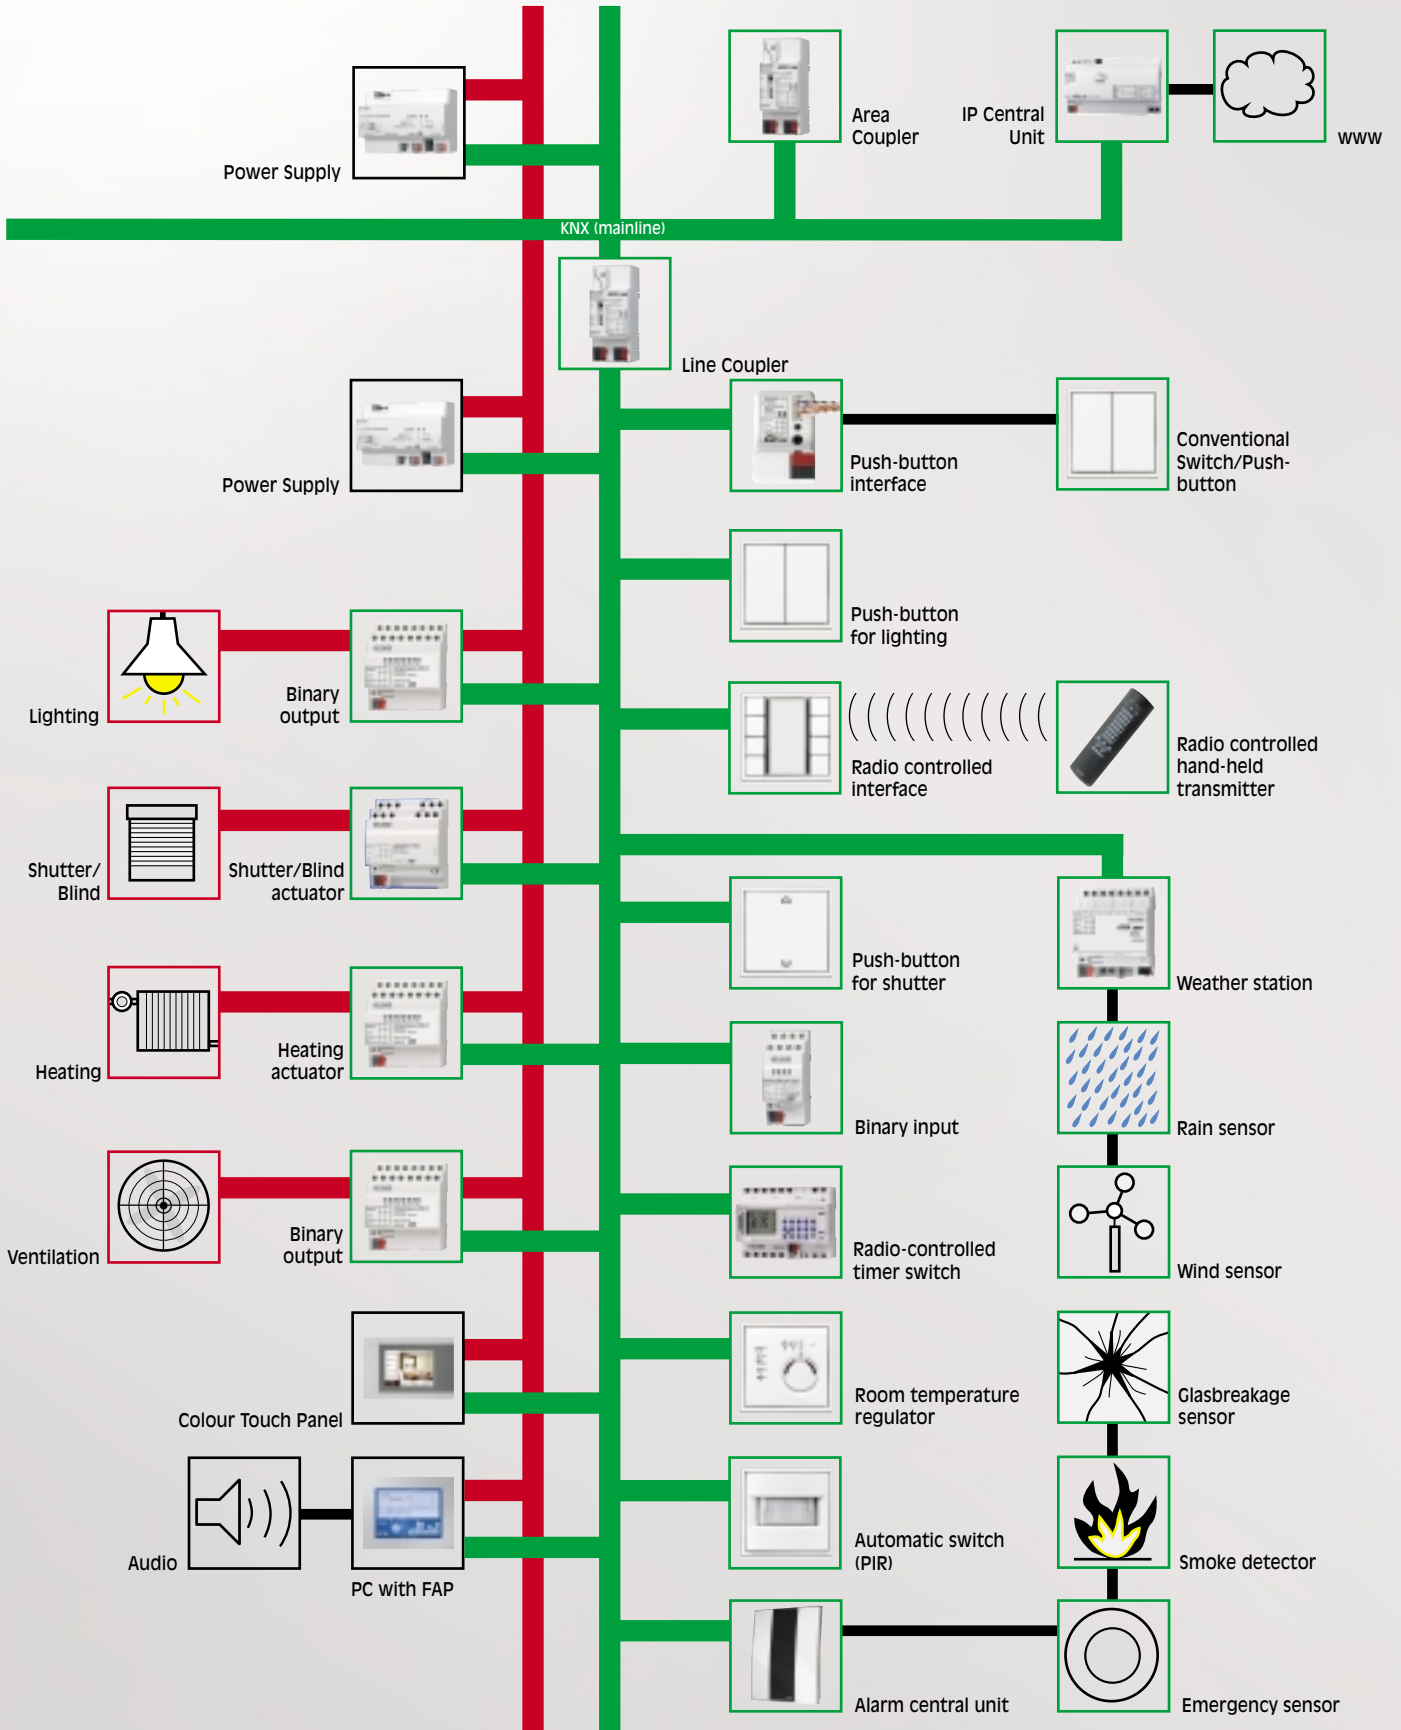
Power Supply

Area Coupler

IP Central Unit

www

KNX (mainline)

Line Coupler

Power Supply

Push-button interface

Conventional Switch/Push-button

Push-button for lighting

Lighting

Binary output

Radio controlled interface

Radio controlled hand-held transmitter

Shutter/ Blind

Shutter/Blind actuator

Push-button for shutter

Weather station

Heating

Heating actuator

Binary input

Rain sensor

Ventilation

Binary output

Radio-controlled timer switch

Wind sensor

Colour Touch Panel

Room temperature regulator

Glasbreakage sensor

Audio

PC with FAP

Automatic switch (PIR)

Smoke detector

Alarm central unit

Emergency sensor